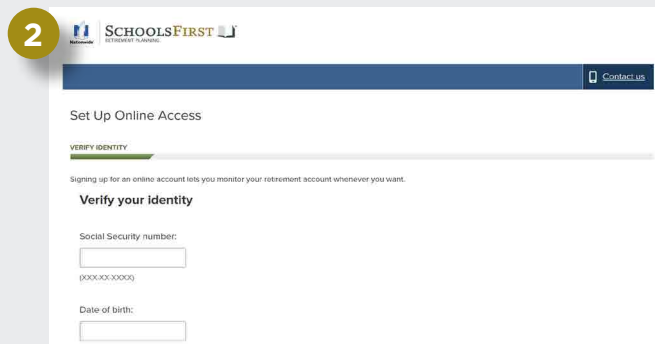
2

Nationwide

SCHOOLSFIRST

RETIREMENT PLANNING

Contact us

Set Up Online Access

VERIFY IDENTITY

Signing up for an online account lets you monitor your retirement account whenever you want.

Verify your identity

Social Security number:

(XXX-XX-XXXX)

Date of birth: